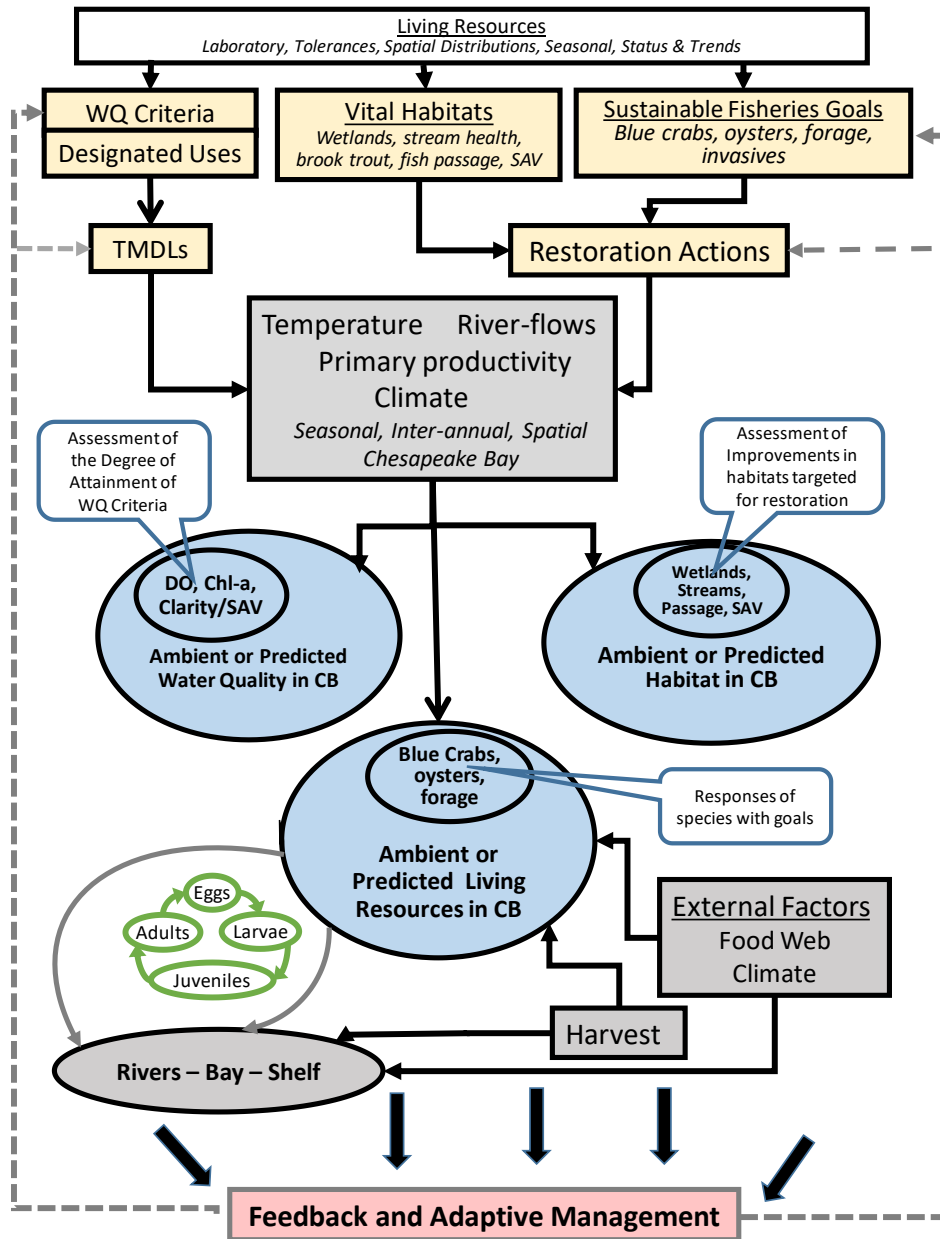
Living Resources
Laboratory, Tolerances, Spatial Distributions, Seasonal, Status & Trends

WQ Criteria
Designated Uses

Vital Habitats
Wetlands, stream health, brook trout, fish passage, SAV

Sustainable Fisheries Goals
Blue crabs, oysters, forage, invasives

TMDLs

Restoration Actions

Temperature River-flows
Primary productivity
Climate
Seasonal, Inter-annual, Spatial
Chesapeake Bay

Assessment of the Degree of Attainment of WQ Criteria

Assessment of Improvements in habitats targeted for restoration

DO, Chl-a, Clarity/SAV
Ambient or Predicted Water Quality in CB

Wetlands, Streams, Passage, SAV
Ambient or Predicted Habitat in CB

Blue Crabs, oysters, forage

Responses of species with goals

Ambient or Predicted Living Resources in CB

Eggs
Adults
Larvae
Juveniles

External Factors
Food Web
Climate

Harvest

Rivers – Bay – Shelf

Feedback and Adaptive Management